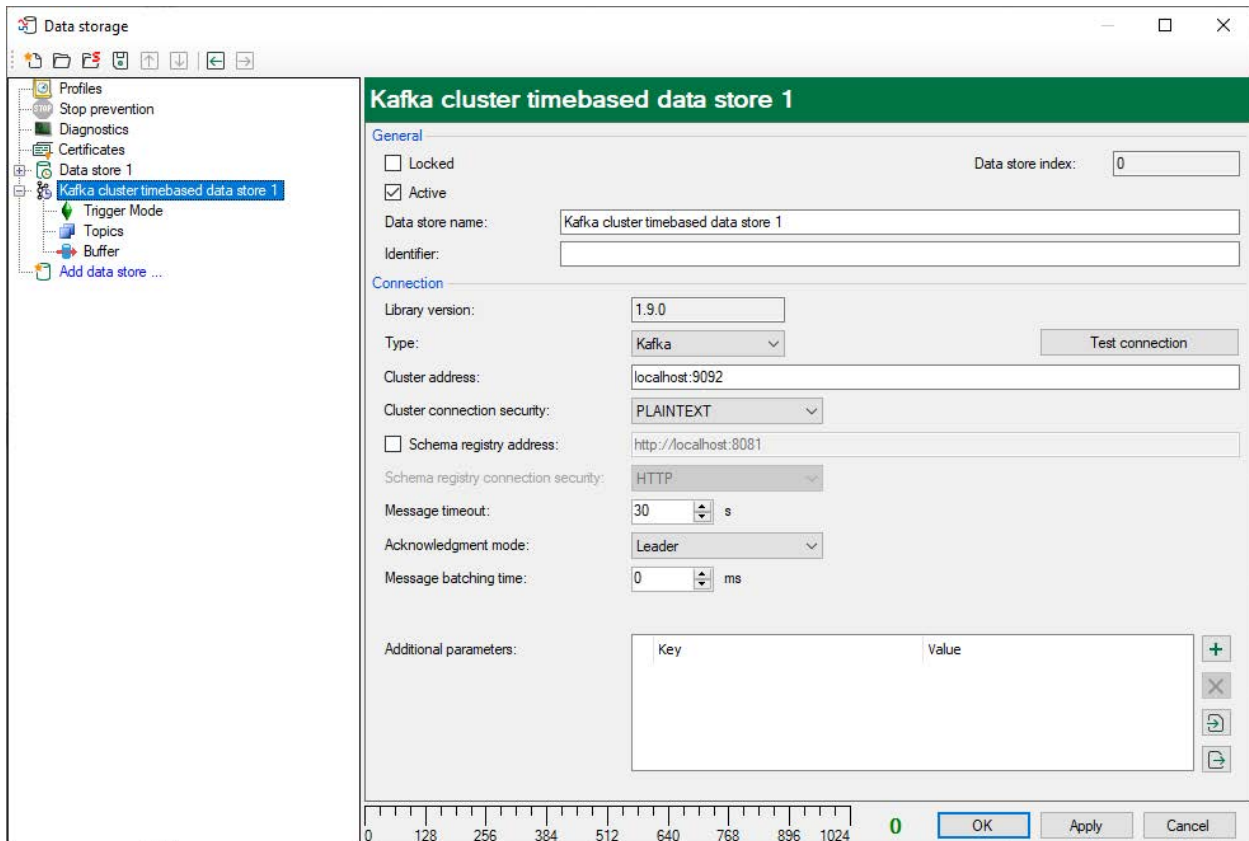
Data storage

Profiles
Stop prevention
Diagnostics
Certificates
Data store 1
Kafka cluster timebased data store 1
Trigger Mode
Topics
Buffer
Add data store ...

Kafka cluster timebased data store 1

General

Locked

Data store index: 0

Active

Data store name: Kafka cluster timebased data store 1

Identifier:

Connection

Library version: 1.9.0

Type: Kafka

Test connection

Cluster address: localhost:9092

Cluster connection security: PLAINTEXT

Schema registry address: http://localhost:8081

Schema registry connection security: HTTP

Message timeout: 30 s

Acknowledgment mode: Leader

Message batching time: 0 ms

Additional parameters:

| Key | Value |
|---|---|

0 128 256 384 512 640 768 896 1024

0

OK

Apply

Cancel